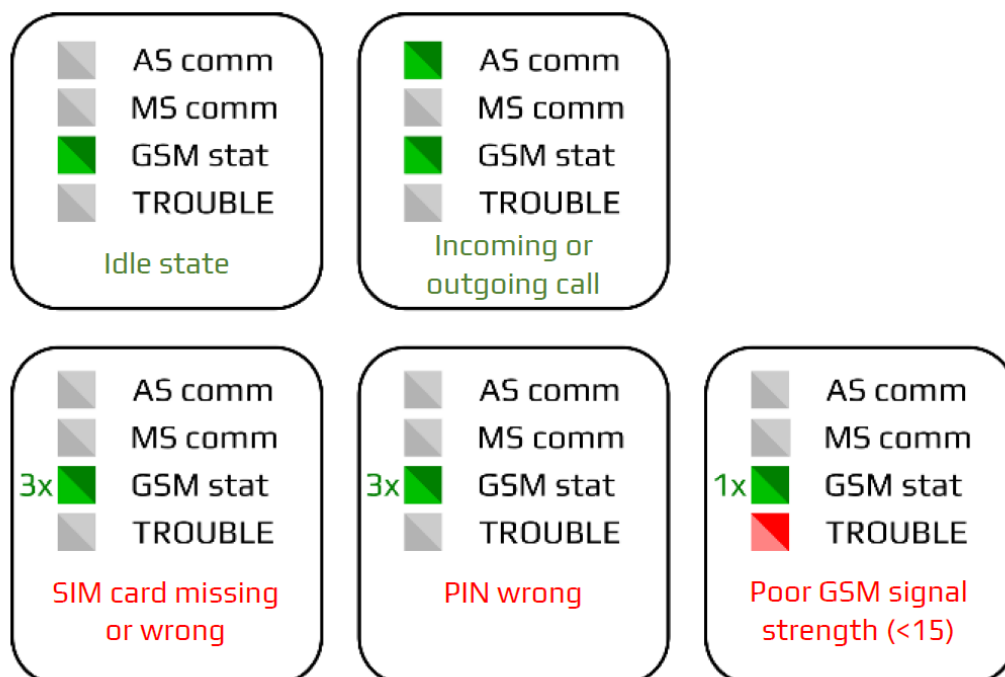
AS comm
MS comm
GSM stat
TROUBLE
Idle state

AS comm
MS comm
GSM stat
TROUBLE
Incoming or outgoing call

AS comm
MS comm
3x GSM stat
TROUBLE
SIM card missing or wrong

AS comm
MS comm
3x GSM stat
TROUBLE
PIN wrong

AS comm
MS comm
1x GSM stat
TROUBLE
Poor GSM signal strength (<15)